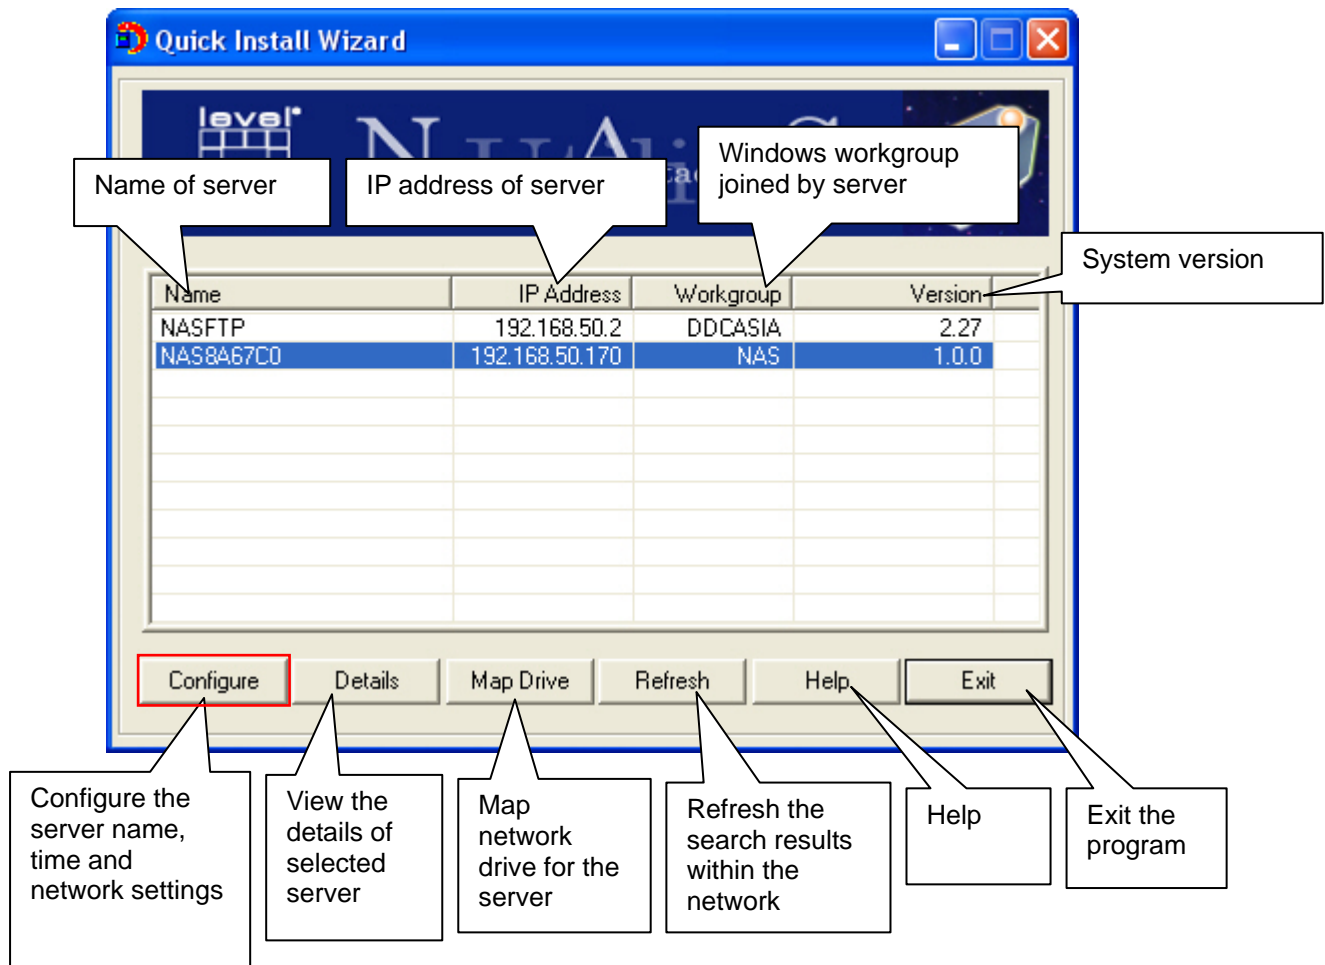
Quick Install Wizard

level

Name of server

IP address of server

Windows workgroup joined by server

System version

| Name | IP Address | Workgroup | Version |
|---|---|---|---|
| NASFTP | 192.168.50.2 | DDCASIA | 2.27 |
| NAS8A67C0 | 192.168.50.170 | NAS | 1.0.0 |

Configure

Details

Map Drive

Refresh

Help

Exit

Configure the server name, time and network settings

View the details of selected server

Map network drive for the server

Refresh the search results within the network

Help

Exit the program